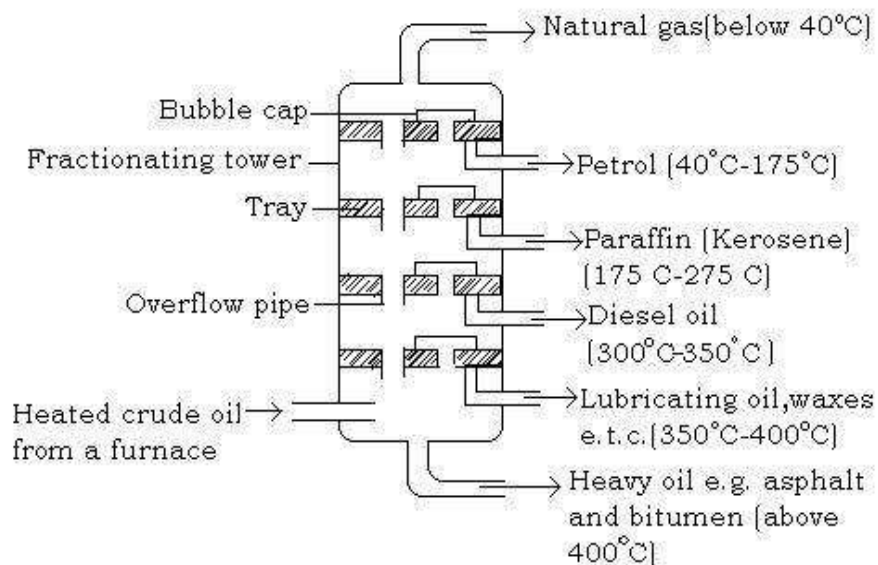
Natural gas(below 40°C)

Bubble cap

Fractionating tower

Petrol (40°C-175°C)

Tray

Paraffin (Kerosene) (175 C-275 C)

Overflow pipe

Diesel oil (300°C-350°C)

Heated crude oil from a furnace

Lubricating oil,waxes e.t.c.(350°C-400°C)

Heavy oil e.g. asphalt and bitumen (above 400°C)